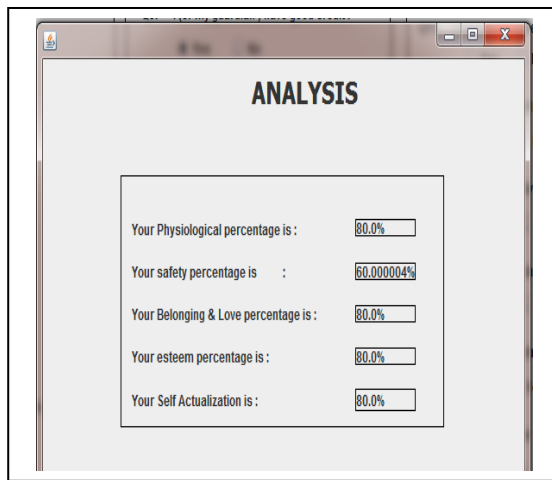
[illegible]

ANALYSIS

Your Physiological percentage is : 80.0%

Your safety percentage is : 60.000004%

Your Belonging & Love percentage is : 80.0%

Your esteem percentage is : 80.0%

Your Self Actualization is : 80.0%